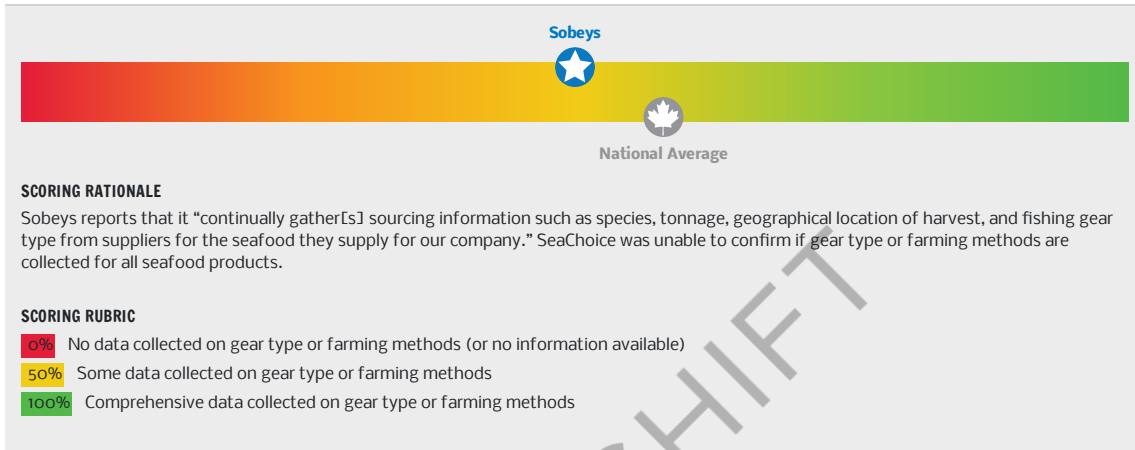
Sobeys

National Average

SCORING RATIONALE

Sobeys reports that it “continually gather[s] sourcing information such as species, tonnage, geographical location of harvest, and fishing gear type from suppliers for the seafood they supply for our company.” SeaChoice was unable to confirm if gear type or farming methods are collected for all seafood products.

SCORING RUBRIC

0% No data collected on gear type or farming methods (or no information available)

50% Some data collected on gear type or farming methods

100% Comprehensive data collected on gear type or farming methods

SHIFT